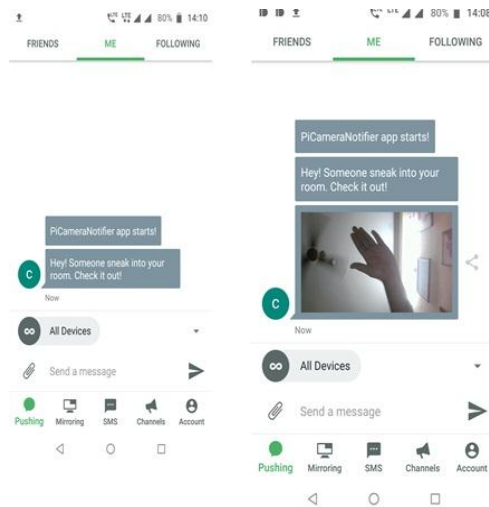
LTE 80% 14:10

FRIENDS ME FOLLOWING

PiCameraNotifier app starts!

Hey! Someone sneak into your room. Check it out!

C

Now

All Devices

Send a message

Pushing Mirroring SMS Channels Account

LTE 80% 14:08

FRIENDS ME FOLLOWING

PiCameraNotifier app starts!

Hey! Someone sneak into your room. Check it out!

C

Now

All Devices

Send a message

Pushing Mirroring SMS Channels Account